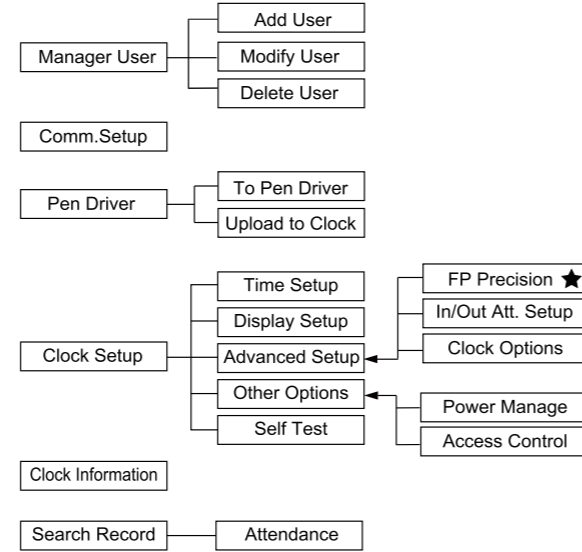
Manager User
Add User
Modify User
Delete User

Comm.Setup

Pen Driver
To Pen Driver
Upload to Clock

Clock Setup
Time Setup
Display Setup
Advanced Setup
FP Precision ★
In/Out Att. Setup
Clock Options
Other Options
Power Manage
Access Control
Self Test

Clock Information

Search Record
Attendance